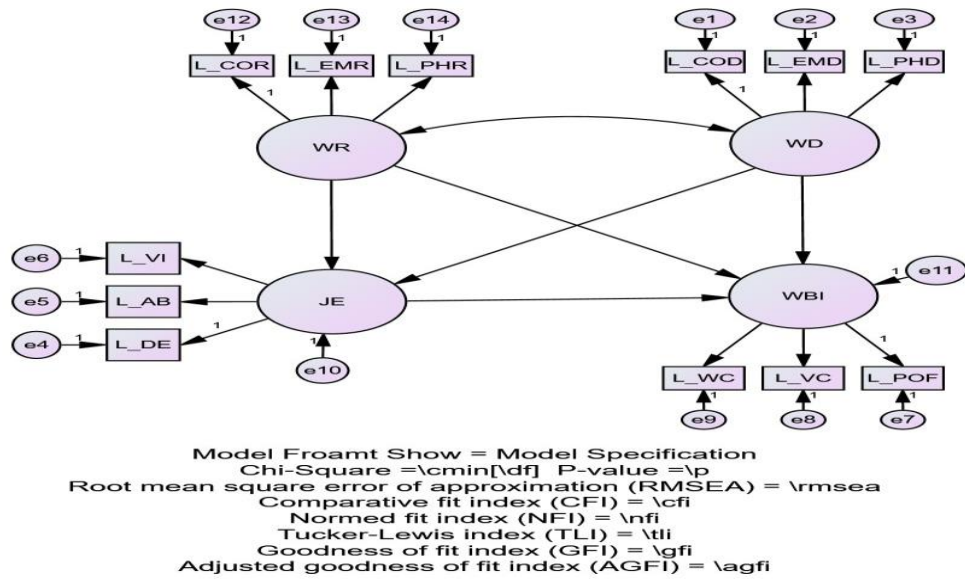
e12 e13 e14
1 1 1
L_COR L_EMR L_PHR
1
WR

e1 e2 e3
1 1 1
L_COD L_EMD L_PHD
1
WD

e6 1 L_VI
e5 1 L_AB
e4 1 L_DE
1
JE
1
e10

1 e11
WBI
1
L_WC L_VC L_POF
1 1 1
e9 e8 e7

Model Froamt Show = Model Specification
Chi-Square =\cmin[\df] P-value =\p
Root mean square error of approximation (RMSEA) = \rmsea
Comparative fit index (CFI) = \cfi
Normed fit index (NFI) = \nfi
Tucker-Lewis index (TLI) = \tli
Goodness of fit index (GFI) = \gfi
Adjusted goodness of fit index (AGFI) = \agfi